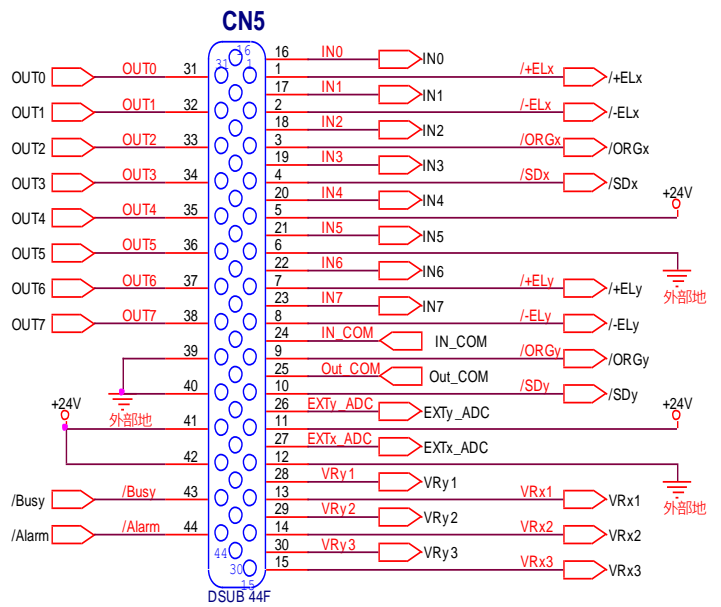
CN5

OUT0 OUT0 31
OUT1 OUT1 32
OUT2 OUT2 33
OUT3 OUT3 34
OUT4 OUT4 35
OUT5 OUT5 36
OUT6 OUT6 37
OUT7 OUT7 38
39
40
外部地
+24V
41
42
/Busy /Busy 43
/Alarm /Alarm 44

16 31 1
44 30 15
DSUB 44F

16 IN0 IN0
1 /+ELx /+ELx
17 IN1 IN1
2 /-ELx /-ELx
18 IN2 IN2
3 /ORGx /ORGx
19 IN3 IN3
4 /SDx /SDx
20 IN4 IN4
+24V
5
21 IN5 IN5
6
外部地
22 IN6 IN6
7 /+ELy /+ELy
23 IN7 IN7
8 /-ELy /-ELy
24 IN_COM IN_COM
9 /ORGy /ORGy
25 Out_COM Out_COM
10 /SDy /SDy
26 EXTy_ADC EXTy_ADC
+24V
11
27 EXTx_ADC EXTx_ADC
12
外部地
28 VRy1 VRy1
13 VRx1 VRx1
29 VRy2 VRy2
14 VRx2 VRx2
30 VRy3 VRy3
15 VRx3 VRx3